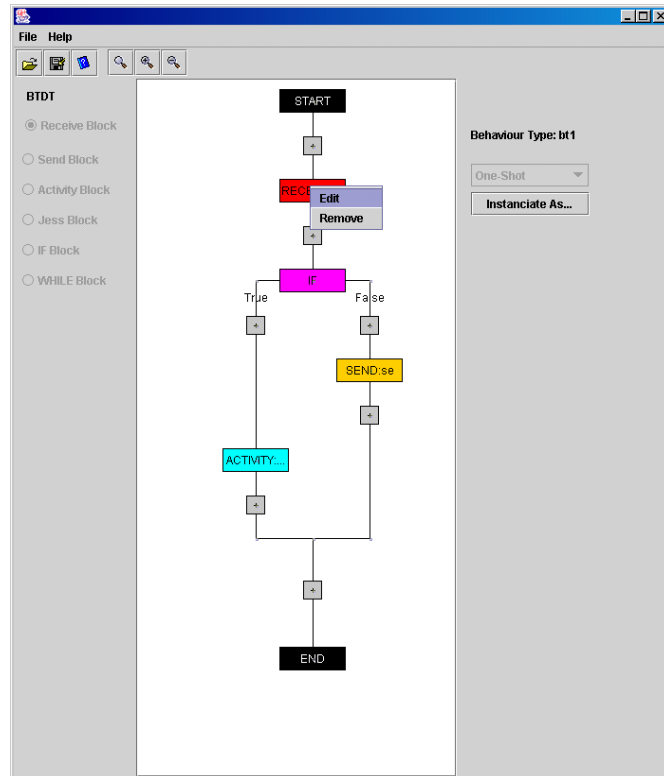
File Help

BTDT

Receive Block

Send Block

Activity Block

Jess Block

IF Block

WHILE Block

START

+

RECE

Edit

Remove

+

IF

True

False

+

+

SEND:se

+

ACTIVITY:...

+

+

END

Behaviour Type: bt1

One-Shot

Instanciate As...